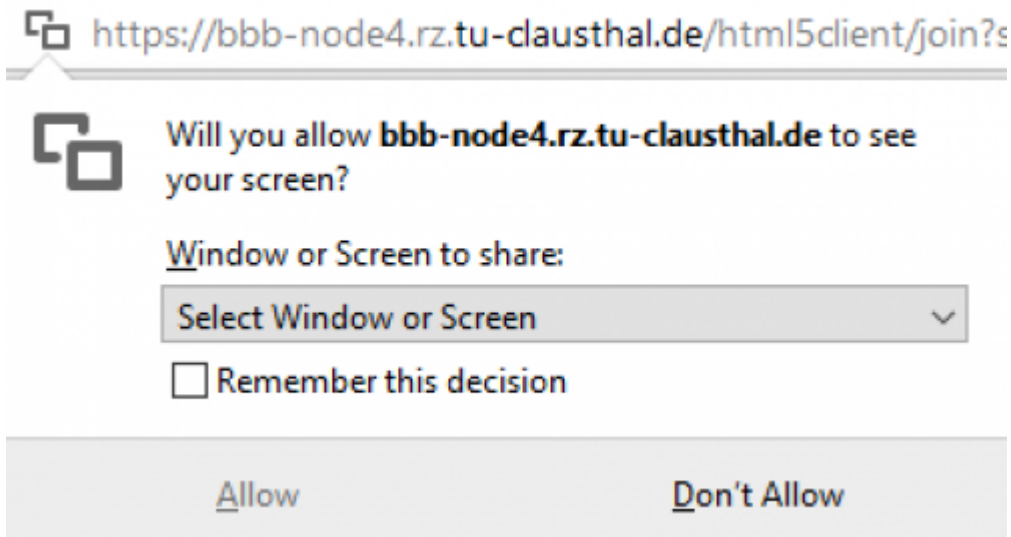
https://bbb-node4.rz.tu-clausthal.de/html5client/join?s

Will you allow **bbb-node4.rz.tu-clausthal.de** to see your screen?

Window or Screen to share:

Select Window or Screen

Remember this decision

Allow

Don't Allow